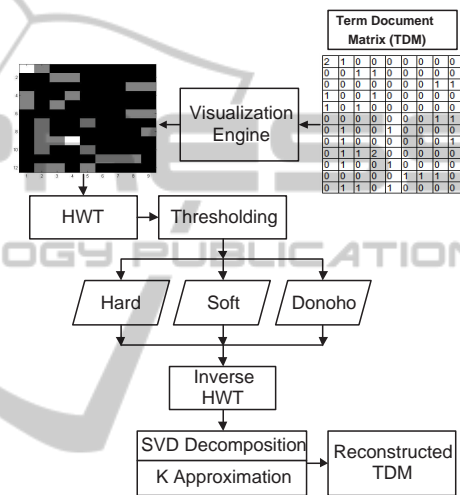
Term Document Matrix (TDM)

| 2 | 1 | 0 | 0 | 0 | 0 | 0 | 0 | 0 |
|---|---|---|---|---|---|---|---|---|
| 0 | 0 | 1 | 1 | 0 | 0 | 0 | 0 | 0 |
| 0 | 0 | 0 | 0 | 0 | 0 | 0 | 1 | 1 |
| 1 | 0 | 0 | 1 | 0 | 0 | 0 | 0 | 0 |
| 1 | 0 | 1 | 0 | 0 | 0 | 0 | 0 | 0 |
| 0 | 0 | 0 | 0 | 0 | 0 | 0 | 1 | 1 |
| 0 | 1 | 0 | 0 | 1 | 0 | 0 | 0 | 0 |
| 0 | 1 | 0 | 0 | 0 | 0 | 0 | 0 | 1 |
| 0 | 1 | 1 | 2 | 0 | 0 | 0 | 0 | 0 |
| 0 | 1 | 0 | 0 | 1 | 0 | 0 | 0 | 0 |
| 0 | 0 | 0 | 0 | 0 | 1 | 1 | 1 | 0 |
| 0 | 1 | 1 | 0 | 1 | 0 | 0 | 0 | 0 |

2
4
6
8
10
12
1 2 3 4 5 6 7 8 9

Visualization Engine

HWT

Thresholding

Hard

Soft

Donoho

Inverse HWT

SVD Decomposition

K Approximation

Reconstructed TDM